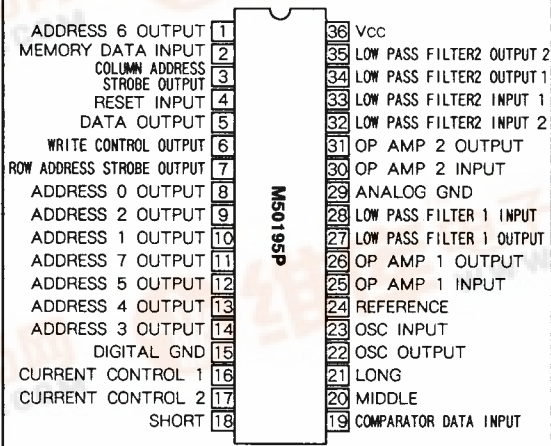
ADDRESS 6 OUTPUT 1
MEMORY DATA INPUT 2
COLUMN ADDRESS STROBE OUTPUT 3
RESET INPUT 4
DATA OUTPUT 5
WRITE CONTROL OUTPUT 6
ROW ADDRESS STROBE OUTPUT 7
ADDRESS 0 OUTPUT 8
ADDRESS 2 OUTPUT 9
ADDRESS 1 OUTPUT 10
ADDRESS 7 OUTPUT 11
ADDRESS 5 OUTPUT 12
ADDRESS 4 OUTPUT 13
ADDRESS 3 OUTPUT 14
DIGITAL GND 15
CURRENT CONTROL 1 16
CURRENT CONTROL 2 17
SHORT 18

M50195P

36 Vcc
35 LOW PASS FILTER2 OUTPUT 2
34 LOW PASS FILTER2 OUTPUT 1
33 LOW PASS FILTER2 INPUT 1
32 LOW PASS FILTER2 INPUT 2
31 OP AMP 2 OUTPUT
30 OP AMP 2 INPUT
29 ANALOG GND
28 LOW PASS FILTER 1 INPUT
27 LOW PASS FILTER 1 OUTPUT
26 OP AMP 1 OUTPUT
25 OP AMP 1 INPUT
24 REFERENCE
23 OSC INPUT
22 OSC OUTPUT
21 LONG
20 MIDDLE
19 COMPARATOR DATA INPUT